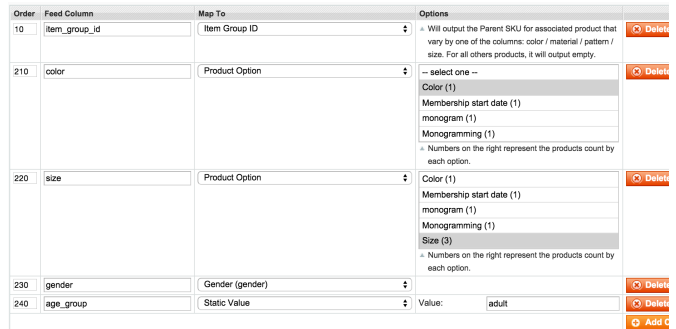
| Order | Feed Column | Map To | Options | |
|---|---|---|---|---|
| 10 | item_group_id | Item Group ID | Will output the Parent SKU for associated product that vary by one of the columns: color / material / pattern / size. For all others products, it will output empty. | Delete |
| 210 | color | Product Option | -- select one -- Color (1) Membership start date (1) monogram (1) Monogramming (1) Numbers on the right represent the products count by each option. | Delete |
| 220 | size | Product Option | Color (1) Membership start date (1) monogram (1) Monogramming (1) Size (3) Numbers on the right represent the products count by each option. | Delete |
| 230 | gender | Gender (gender) | | Delete |
| 240 | age_group | Static Value | Value: adult | Delete |

Add C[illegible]